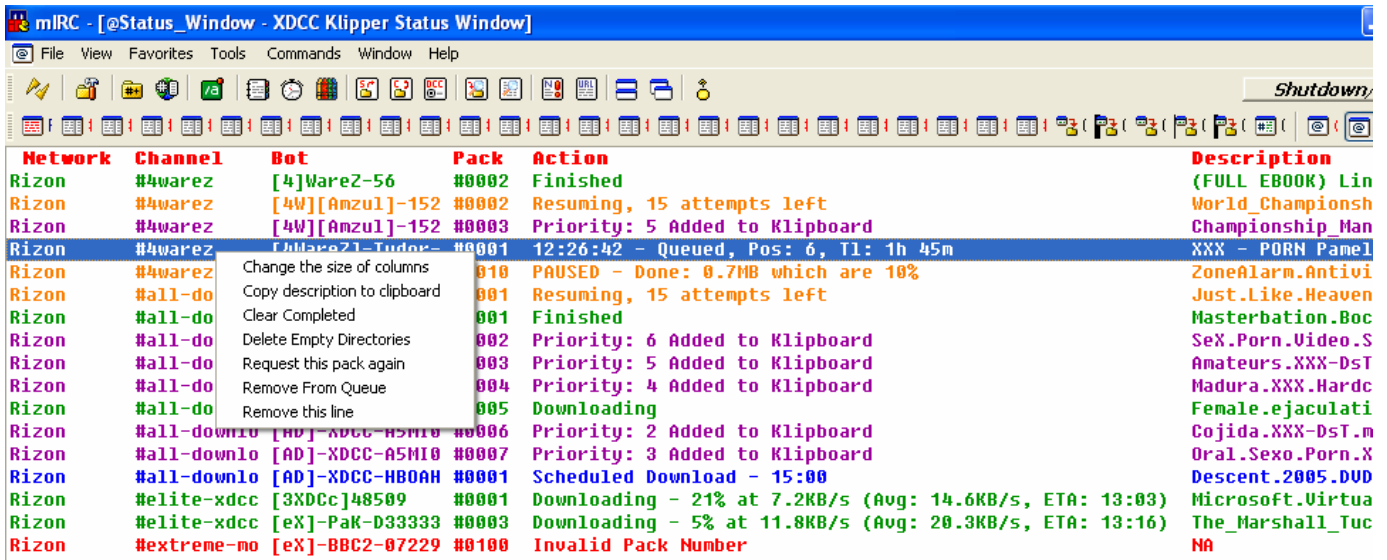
mIRC - [@Status_Window - XDCC Klipper Status Window]

File View Favorites Tools Commands Window Help

Shutdown

| Network | Channel | Bot | Pack | Action | Description |
|---|---|---|---|---|---|
| Rizon | #4warez | [4]WareZ-56 | #0002 | Finished | (FULL EBOOK) Lin |
| Rizon | #4warez | [4W][Amzul]-152 | #0002 | Resuming, 15 attempts left | World_Championsh |
| Rizon | #4warez | [4W][Amzul]-152 | #0003 | Priority: 5 Added to Klipboard | Championship_Man |
| Rizon | #4warez | [4WareZ]-Tudor- | #0001 | 12:26:42 - Queued, Pos: 6, Tl: 1h 45m | XXX - PORN Pamel |
| Rizon | #4warez | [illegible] | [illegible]010 | PAUSED - Done: 0.7MB which are 10% | ZoneAlarm.Antivi |
| Rizon | #all-do | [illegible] | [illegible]001 | Resuming, 15 attempts left | Just.Like.Heaven |
| Rizon | #all-do | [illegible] | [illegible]001 | Finished | Masterbation.Boc |
| Rizon | #all-do | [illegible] | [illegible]002 | Priority: 6 Added to Klipboard | SeX.Porn.Video.S |
| Rizon | #all-do | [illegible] | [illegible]003 | Priority: 5 Added to Klipboard | Amateurs.XXX-DsT |
| Rizon | #all-do | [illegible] | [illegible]004 | Priority: 4 Added to Klipboard | Madura.XXX.Hardc |
| Rizon | #all-do | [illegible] | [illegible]005 | Downloading | Female.ejaculati |
| Rizon | #all-downlo | [AD]-XDCC-A5MI0 | #0006 | Priority: 2 Added to Klipboard | Cojida.XXX-DsT.m |
| Rizon | #all-downlo | [AD]-XDCC-A5MI0 | #0007 | Priority: 3 Added to Klipboard | Oral.Sexo.Porn.X |
| Rizon | #all-downlo | [AD]-XDCC-HBOAH | #0001 | Scheduled Download - 15:00 | Descent.2005.DVD |
| Rizon | #elite-xdcc | [3XDCc]48509 | #0001 | Downloading - 21% at 7.2KB/s (Avg: 14.6KB/s, ETA: 13:03) | Microsoft.Virtua |
| Rizon | #elite-xdcc | [eX]-PaK-D33333 | #0003 | Downloading - 5% at 11.8KB/s (Avg: 20.3KB/s, ETA: 13:16) | The_Marshall_Tuc |
| Rizon | #extreme-mo | [eX]-BBC2-07229 | #0100 | Invalid Pack Number | NA |

Change the size of columns
Copy description to clipboard
Clear Completed
Delete Empty Directories
Request this pack again
Remove From Queue
Remove this line